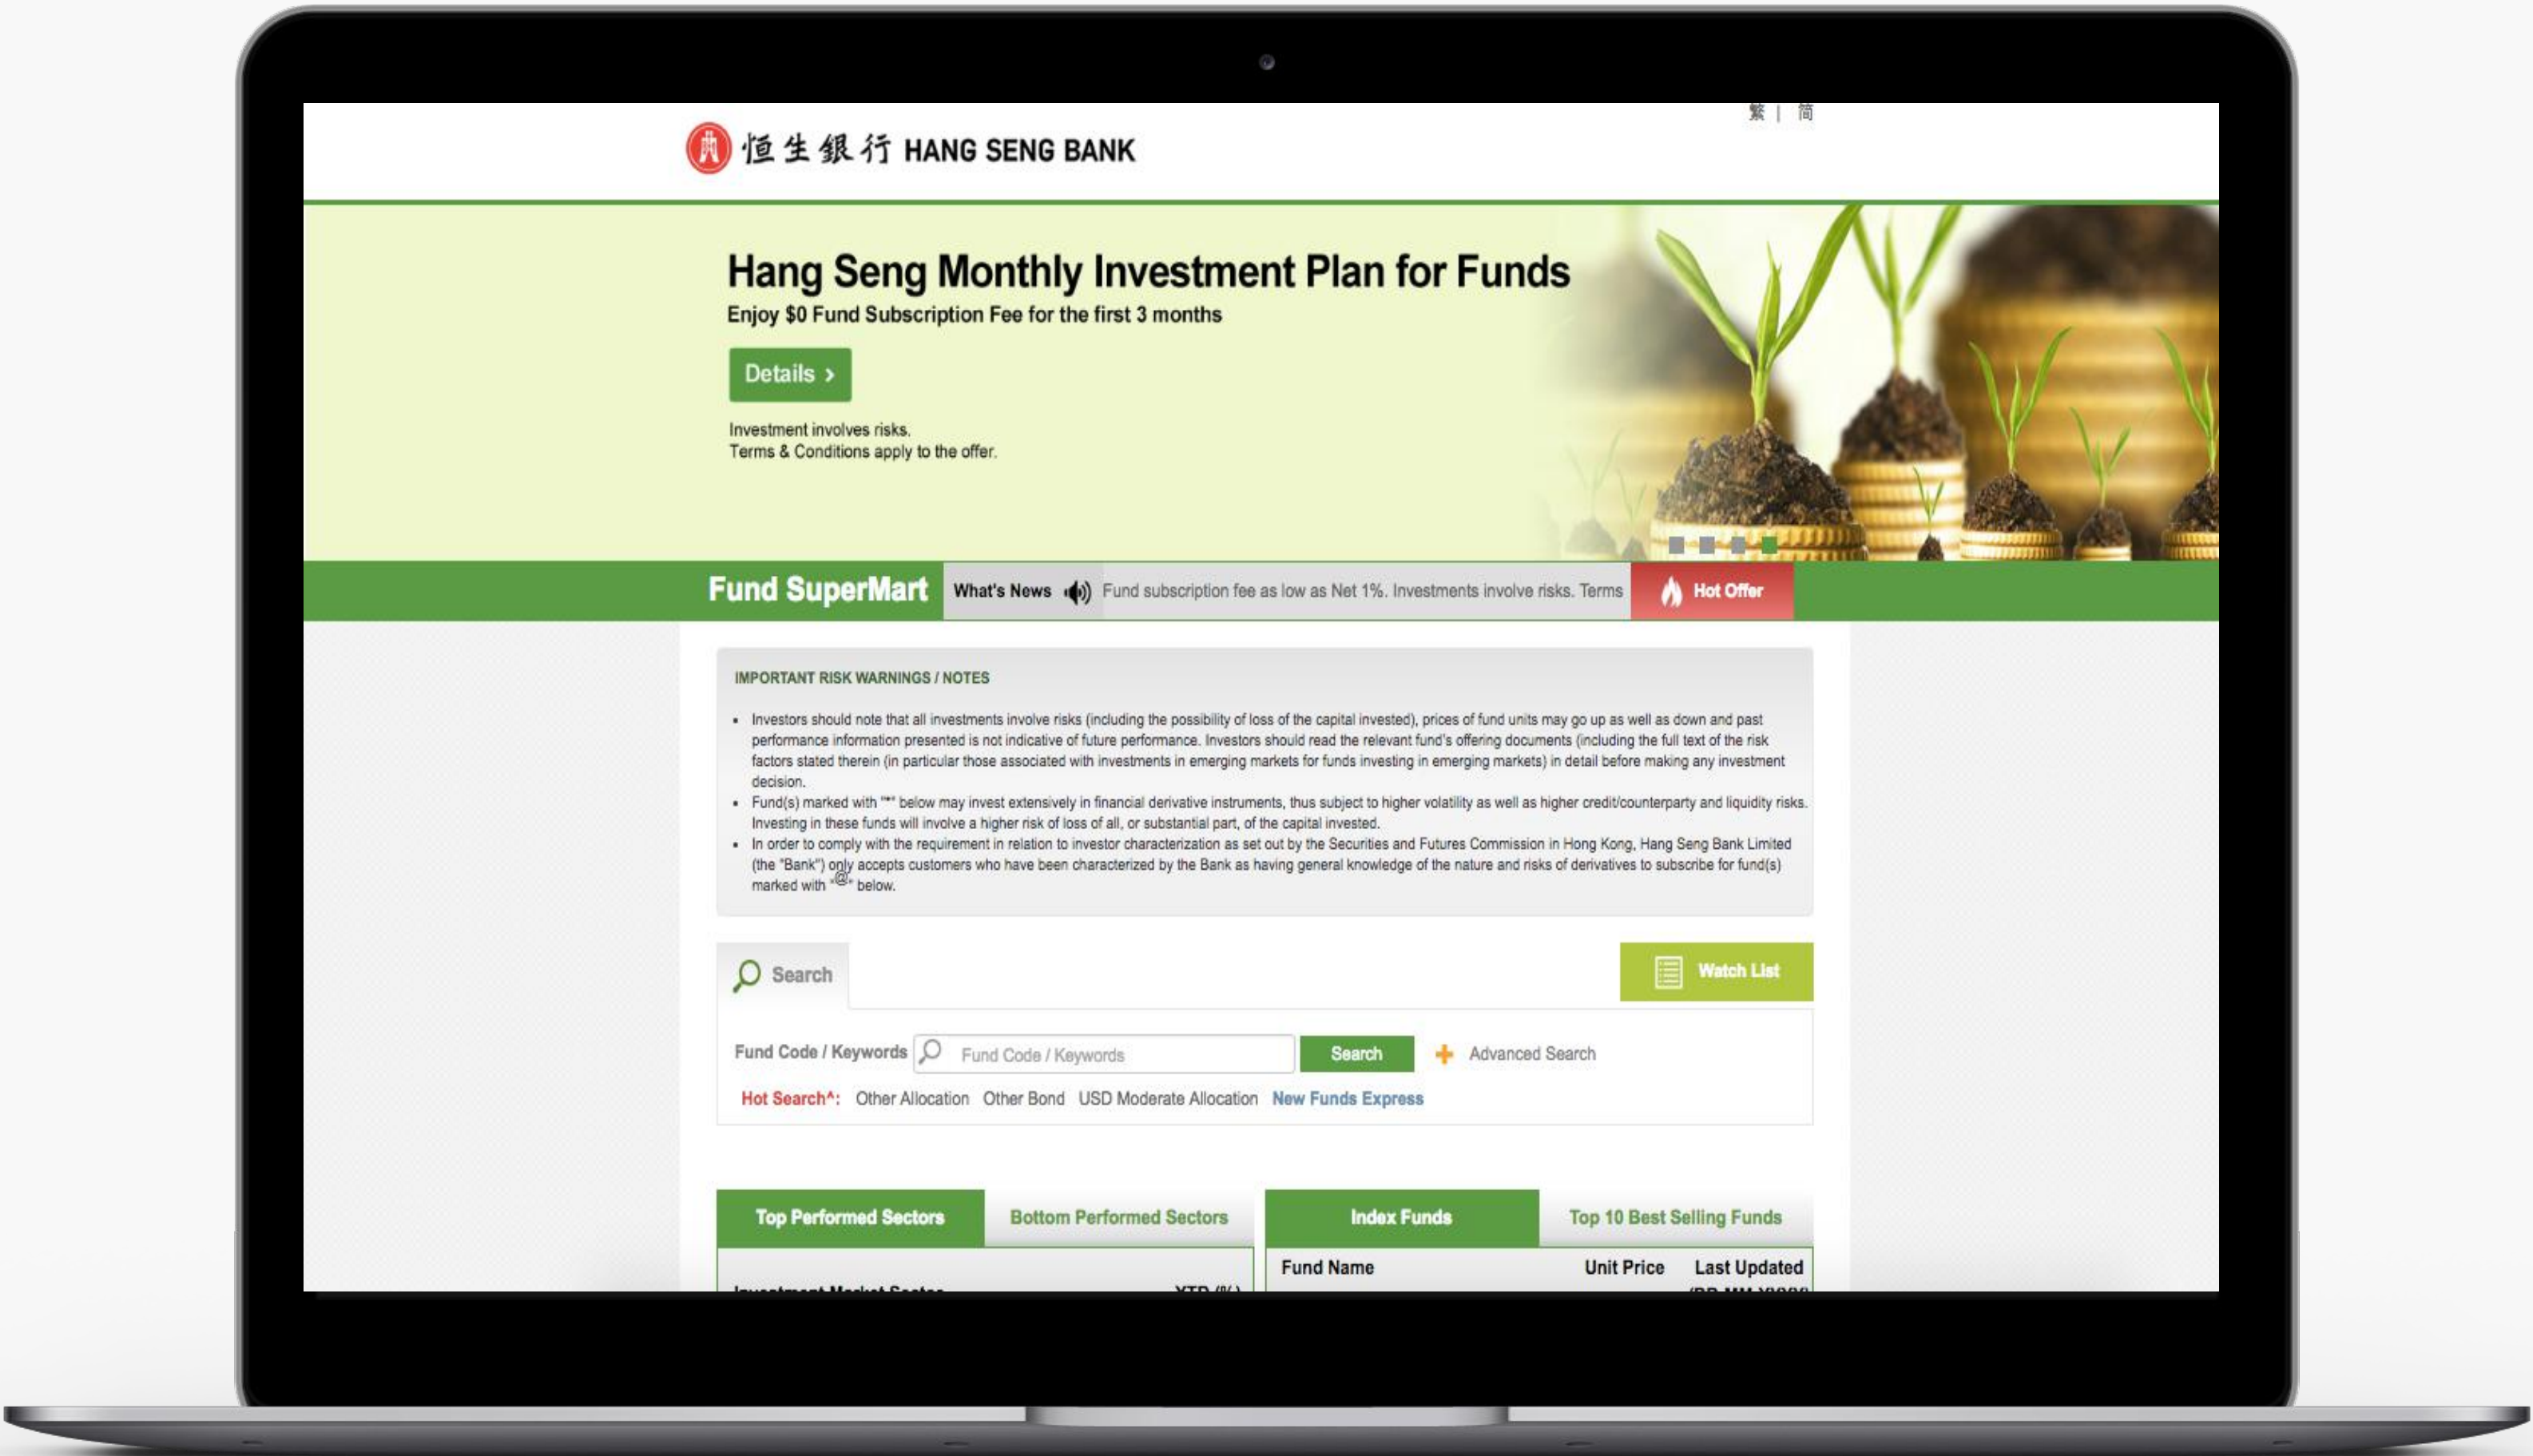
繁 | 简

恒生銀行 HANG SENG BANK

Hang Seng Monthly Investment Plan for Funds

Enjoy $0 Fund Subscription Fee for the first 3 months

Details ›

Investment involves risks.
Terms & Conditions apply to the offer.

Fund SuperMart What's News Fund subscription fee as low as Net 1%. Investments involve risks. Terms Hot Offer

IMPORTANT RISK WARNINGS / NOTES

- Investors should note that all investments involve risks (including the possibility of loss of the capital invested), prices of fund units may go up as well as down and past performance information presented is not indicative of future performance. Investors should read the relevant fund's offering documents (including the full text of the risk factors stated therein (in particular those associated with investments in emerging markets for funds investing in emerging markets) in detail before making any investment decision.
- Fund(s) marked with "*" below may invest extensively in financial derivative instruments, thus subject to higher volatility as well as higher credit/counterparty and liquidity risks. Investing in these funds will involve a higher risk of loss of all, or substantial part, of the capital invested.
- In order to comply with the requirement in relation to investor characterization as set out by the Securities and Futures Commission in Hong Kong, Hang Seng Bank Limited (the "Bank") only accepts customers who have been characterized by the Bank as having general knowledge of the nature and risks of derivatives to subscribe for fund(s) marked with "@" below.

Search

Watch List

Fund Code / Keywords Fund Code / Keywords Search Advanced Search

Hot Search^: Other Allocation Other Bond USD Moderate Allocation New Funds Express

Top Performed Sectors Bottom Performed Sectors

Index Funds Top 10 Best Selling Funds

Fund Name Unit Price Last Updated

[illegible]